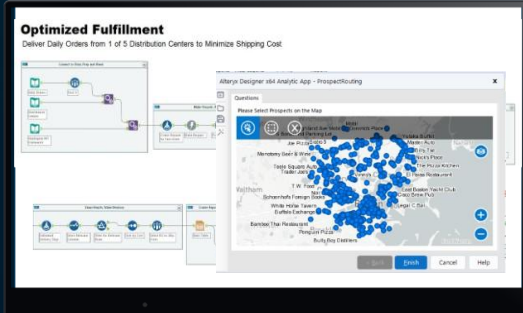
Optimized Fulfillment

Deliver Daily Orders from 1 of 5 Distribution Centers to Minimize Shipping Cost

Alteryx Designer x64 Analytic App - ProspectRouting

Questions

Please Select Prospects on the Map

Joe Pizza

Mandalay Beer & Wine

Taste Square Asia

Trader Joe's

T.W. Food

Schoenfeld's Foreign Books

White Horse Tavern

Buffalo Exchange

Bamboo Thai Restaurant

Penguin Pizza

Bully Boy Distillers

Master Auto

Fresh Pizza Kitchen

El Paisa Restaurant

East Boston Yacht Club

Grove Brew Pub

Waltham

Finish

Cancel

Help